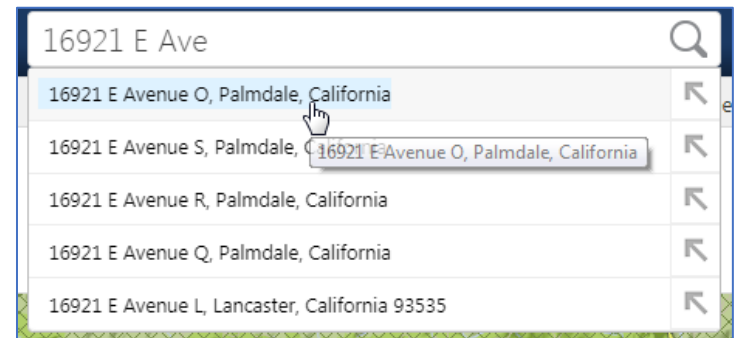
16921 E Ave

16921 E Avenue O, Palmdale, California

16921 E Avenue S, Palmdale, C

16921 E Avenue O, Palmdale, California

16921 E Avenue R, Palmdale, California

16921 E Avenue Q, Palmdale, California

16921 E Avenue L, Lancaster, California 93535